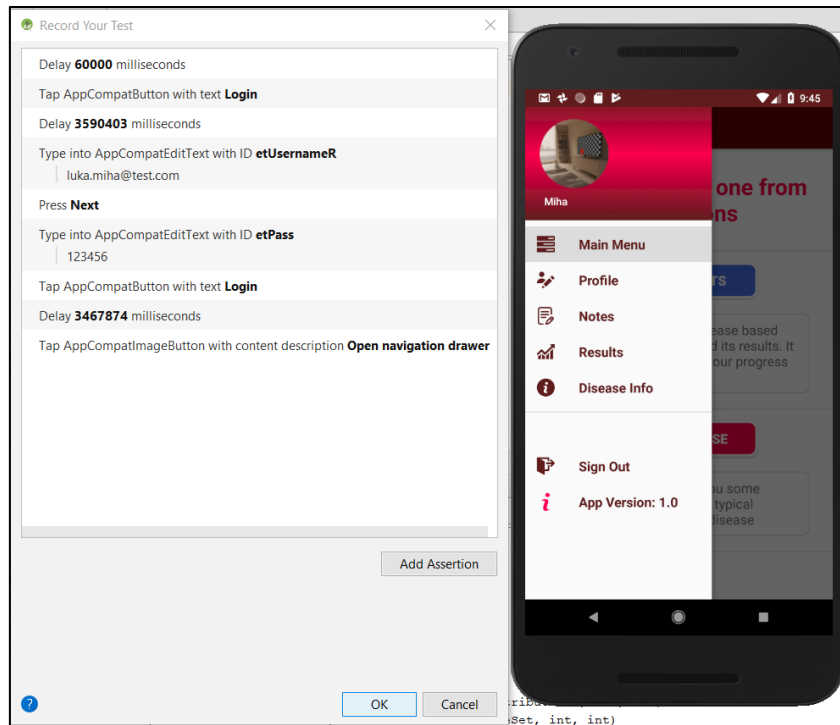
Record Your Test

Delay **60000** milliseconds

Tap AppCompatButton with text **Login**

Delay **3590403** milliseconds

Type into AppCompatEditText with ID **etUsernameR**
luka.miha@test.com

Press **Next**

Type into AppCompatEditText with ID **etPass**
123456

Tap AppCompatButton with text **Login**

Delay **3467874** milliseconds

Tap AppCompatImageButton with content description **Open navigation drawer**

Add Assertion

?

OK

Cancel

9:45

Miha

Main Menu

Profile

Notes

Results

Disease Info

Sign Out

App Version: 1.0

one from
ns

TS

ease based
d its results. It
our progress

SE

u some
typical
disease

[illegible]Set, int, int)